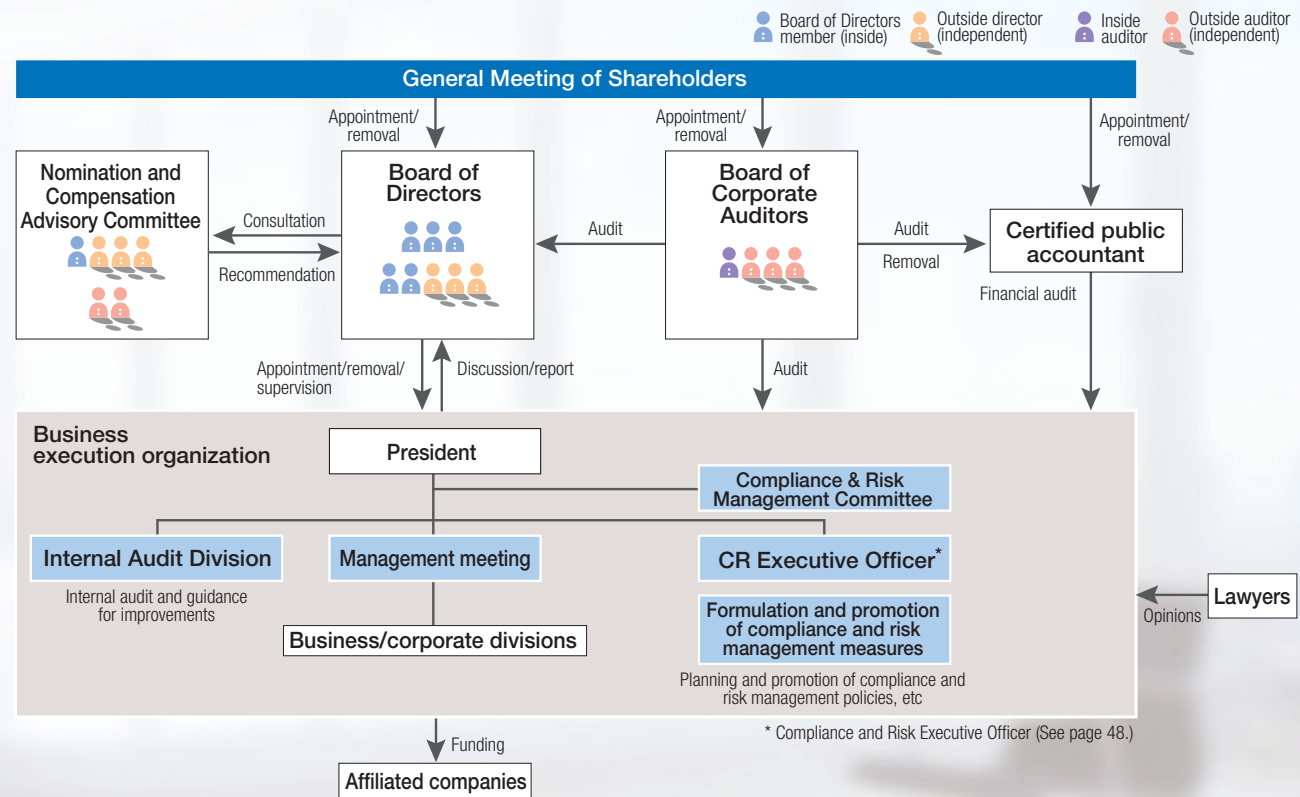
Board of Directors member (inside)
Outside director (independent)
Inside auditor
Outside auditor (independent)

General Meeting of Shareholders

Appointment/ removal

Appointment/ removal

Appointment/ removal

Nomination and Compensation Advisory Committee

Consultation

Recommendation

Board of Directors

Audit

Board of Corporate Auditors

Audit

Removal

Certified public accountant

Financial audit

Appointment/removal/ supervision

Discussion/report

Audit

Business execution organization

President

Compliance & Risk Management Committee

Internal Audit Division

Internal audit and guidance for improvements

Management meeting

Business/corporate divisions

CR Executive Officer*

Formulation and promotion of compliance and risk management measures

Planning and promotion of compliance and risk management policies, etc

Opinions

Lawyers

Funding

Affiliated companies

* Compliance and Risk Executive Officer (See page 48.)